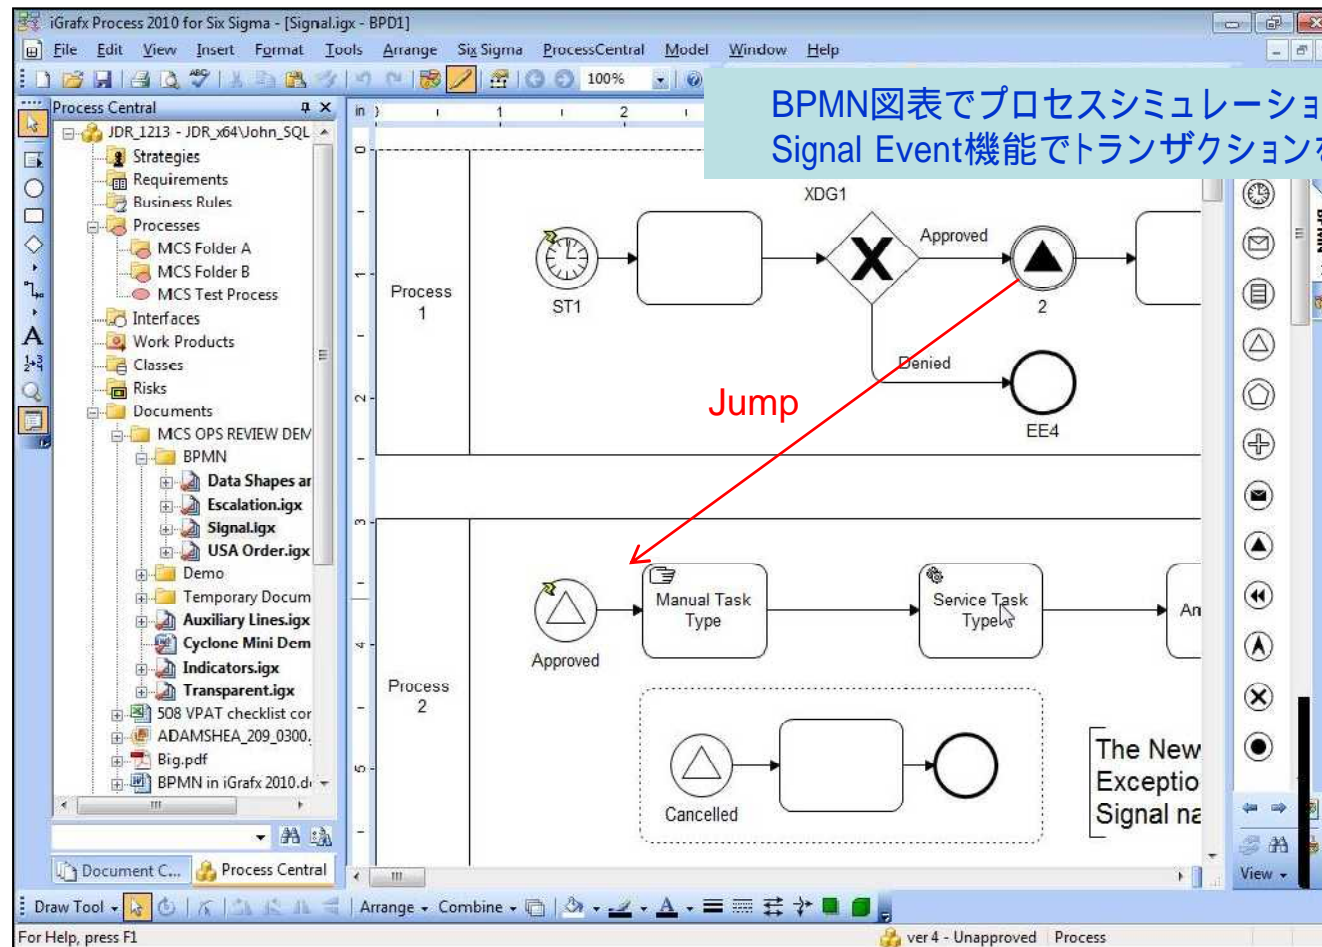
iGrafx Process 2010 for Six Sigma - [Signal.igx - BPD1]

File Edit View Insert Format Tools Arrange Six Sigma ProcessCentral Model Window Help

100%

BPMN図表でプロセスシミュレーショ
Signal Event機能でトランザクションを

Process Central

JDR_1213 - JDR_x64\John_SQL
Strategies
Requirements
Business Rules
Processes
MCS Folder A
MCS Folder B
MCS Test Process
Interfaces
Work Products
Classes
Risks
Documents
MCS OPS REVIEW DEM
BPMN
Data Shapes ar
Escalation.igx
Signal.igx
USA Order.igx
Demo
Temporary Docum
Auxiliary Lines.igx
Cyclone Mini Dem
Indicators.igx
Transparent.igx
508 VPAT checklist cor
ADAMSHEA_209_0300.
Big.pdf
BPMN in iGrafx 2010.d

Document C... Process Central

in 1 2

Process 1

XDG1
Approved
ST1
2
Denied
EE4
Jump

Process 2

Manual Task Type
Service Task Type
An
Approved
Cancelled

The New
Exceptio
Signal na

View

Draw Tool Arrange Combine

For Help, press F1 ver 4 - Unapproved Process